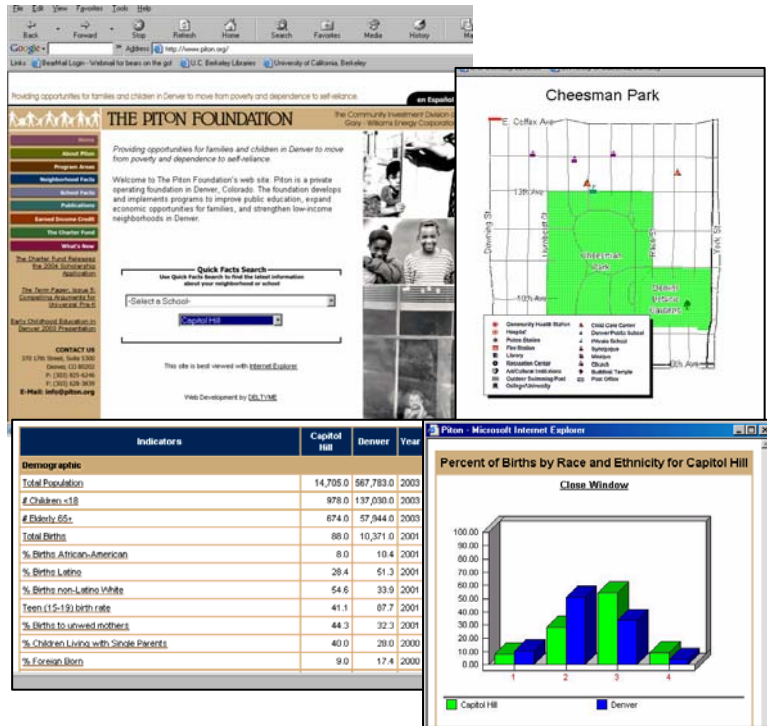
File Edit View Favorites Tools Help

Back Forward Stop Refresh Home Search Favorites Media History Ma

Google Address http://www.piton.org/

Links BearMail Login - Webmail for bears on the go! U.C. Berkeley Libraries University of California, Berkeley

Providing opportunities for families and children in Denver to move from poverty and dependence to self-reliance.

en Español

THE PITON FOUNDATION

The Community Investment Division of Gary - Williams Energy Corporation

Home
About Piton
Program Areas
Neighborhood Facts
School Facts
Publications
Earned Income Credit
The Charter Fund
What's New

The Charter Fund Releases the 2004 Scholarship Application

The Term Paper, Issue 5: Compelling Arguments for Universal Pre-K

Early Childhood Education in Denver 2003 Presentation

CONTACT US
370 17th Street, Suite 5300
Denver, CO 80202
P: (303) 825-6246
F: (303) 628-3839
E-Mail: info@piton.org

Providing opportunities for families and children in Denver to move from poverty and dependence to self-reliance.

Welcome to The Piton Foundation's web site. Piton is a private operating foundation in Denver, Colorado. The foundation develops and implements programs to improve public education, expand economic opportunities for families, and strengthen low-income neighborhoods in Denver.

Quick Facts Search
Use Quick Facts Search to find the latest information about your neighborhood or school

-Select a School-

Capitol Hill

This site is best viewed with Internet Explorer

Web Development by DELTYME

Cheesman Park

E. Colfax Ave
13th Ave
10th Ave
8th Ave
Downing St
Humboldt St
Race St
York St
Cheesman Park
Denver Botanic Gardens

Community Health Station
Hospital
Police Station
Fire Station
Library
Recreation Center
Art/Cultural Institutions
Outdoor Swimming Pool
College/University
Child Care Center
Denver Public School
Private School
Synagogue
Mosque
Church
Buddhist Temple
Post Office

| Indicators | Capitol Hill | Denver | Year |
|---|---|---|---|
| Demographic | | | |
| Total Population | 14,705.0 | 567,783.0 | 2003 |
| # Children <18 | 978.0 | 137,030.0 | 2003 |
| # Elderly 65+ | 674.0 | 57,944.0 | 2003 |
| Total Births | 88.0 | 10,371.0 | 2001 |
| % Births African-American | 8.0 | 10.4 | 2001 |
| % Births Latino | 28.4 | 51.3 | 2001 |
| % Births non-Latino White | 54.6 | 33.9 | 2001 |
| Teen (15-19) birth rate | 41.1 | 87.7 | 2001 |
| % Births to unwed mothers | 44.3 | 32.3 | 2001 |
| % Children Living with Single Parents | 40.0 | 28.0 | 2000 |
| % Foreign Born | 9.0 | 17.4 | 2000 |

Piton - Microsoft Internet Explorer

Percent of Births by Race and Ethnicity for Capitol Hill

Close Window

100.00
90.00
80.00
70.00
60.00
50.00
40.00
30.00
20.00
10.00
0.00

1 2 3 4

Capitol Hill
Denver